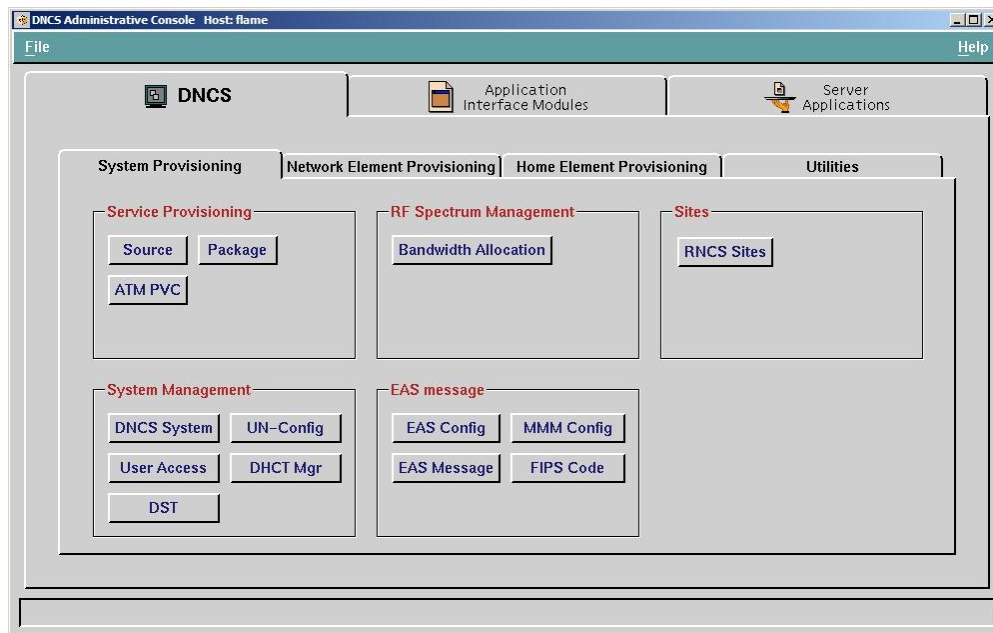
DNCS Administrative Console Host: flame

File

Help

DNCS

Application Interface Modules

Server Applications

System Provisioning

Network Element Provisioning

Home Element Provisioning

Utilities

Service Provisioning

Source

Package

ATM PVC

RF Spectrum Management

Bandwidth Allocation

Sites

RNCS Sites

System Management

DNCS System

UN-Config

User Access

DHCT Mgr

DST

EAS message

EAS Config

MMM Config

EAS Message

FIPS Code